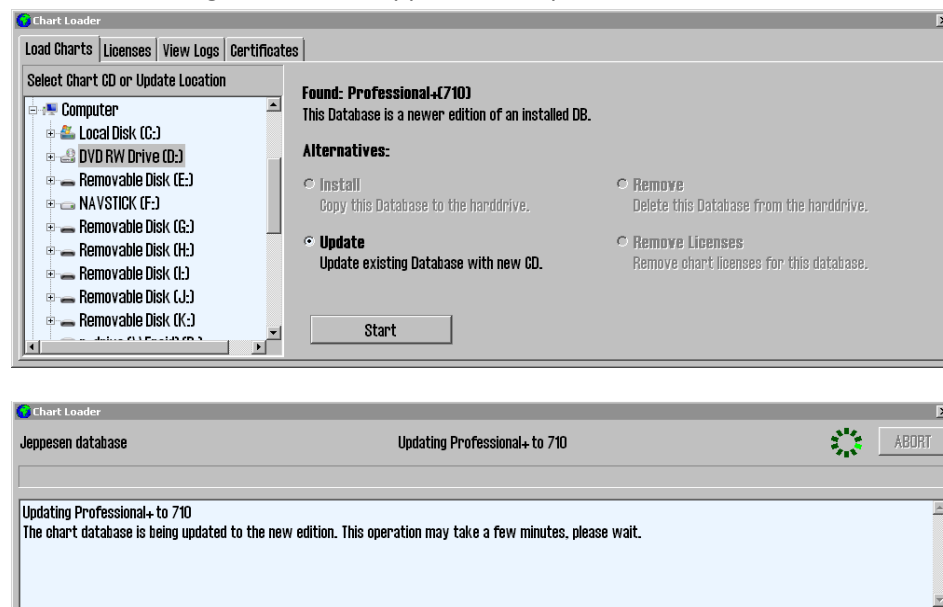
Chart Loader

Load Charts | Licenses | View Logs | Certificates

Select Chart CD or Update Location

Computer
Local Disk (C:)
DVD RW Drive (D:)
Removable Disk (E:)
NAVSTICK (F:)
Removable Disk (G:)
Removable Disk (H:)
Removable Disk (I:)
Removable Disk (J:)
Removable Disk (K:)
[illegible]

Found: Professional+(710)
This Database is a newer edition of an installed DB.

Alternatives:

Install
Copy this Database to the harddrive.

Remove
Delete this Database from the harddrive.

Update
Update existing Database with new CD.

Remove Licenses
Remove chart licenses for this database.

Start

Chart Loader

Jeppesen database

Updating Professional+ to 710

ABORT

Updating Professional+ to 710
The chart database is being updated to the new edition. This operation may take a few minutes, please wait.